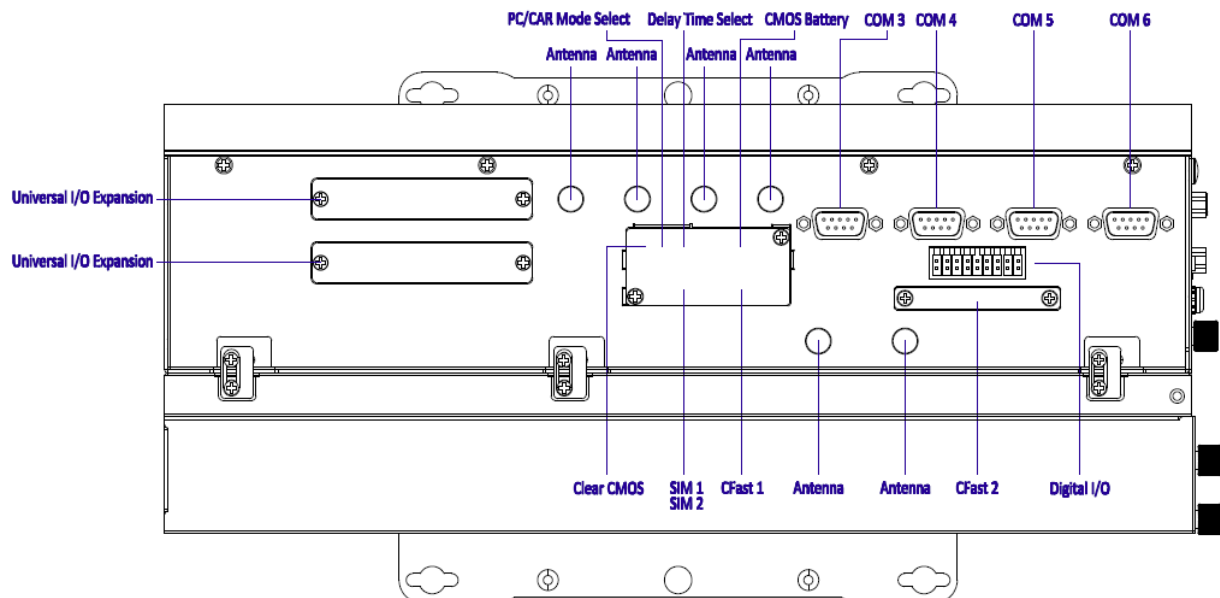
PC/CAR Mode Select
Delay Time Select
CMOS Battery
COM 3
COM 4
COM 5
COM 6
Antenna
Antenna
Antenna
Antenna
Universal I/O Expansion
Universal I/O Expansion
Clear CMOS
SIM 1
SIM 2
CFast 1
Antenna
Antenna
CFast 2
Digital I/O